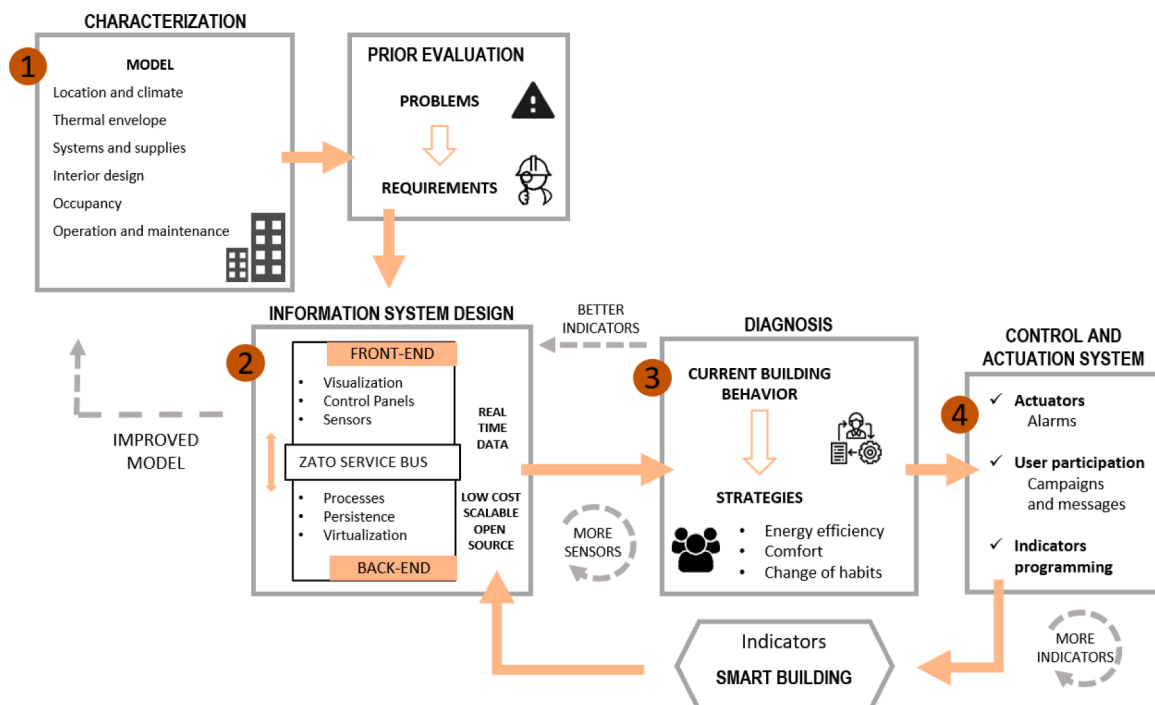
CHARACTERIZATION

1

MODEL
Location and climate
Thermal envelope
Systems and supplies
Interior design
Occupancy
Operation and maintenance

PRIOR EVALUATION

PROBLEMS

REQUIREMENTS

INFORMATION SYSTEM DESIGN

2

FRONT-END
• Visualization
• Control Panels
• Sensors

ZATO SERVICE BUS

• Processes
• Persistence
• Virtualization

BACK-END

REAL TIME DATA

LOW COST SCALABLE OPEN SOURCE

IMPROVED MODEL

BETTER INDICATORS

DIAGNOSIS

3

CURRENT BUILDING BEHAVIOR

STRATEGIES
• Energy efficiency
• Comfort
• Change of habits

MORE SENSORS

CONTROL AND ACTUATION SYSTEM

4

✓ Actuators
Alarms
✓ User participation
Campaigns and messages
✓ Indicators programming

MORE INDICATORS

Indicators
SMART BUILDING